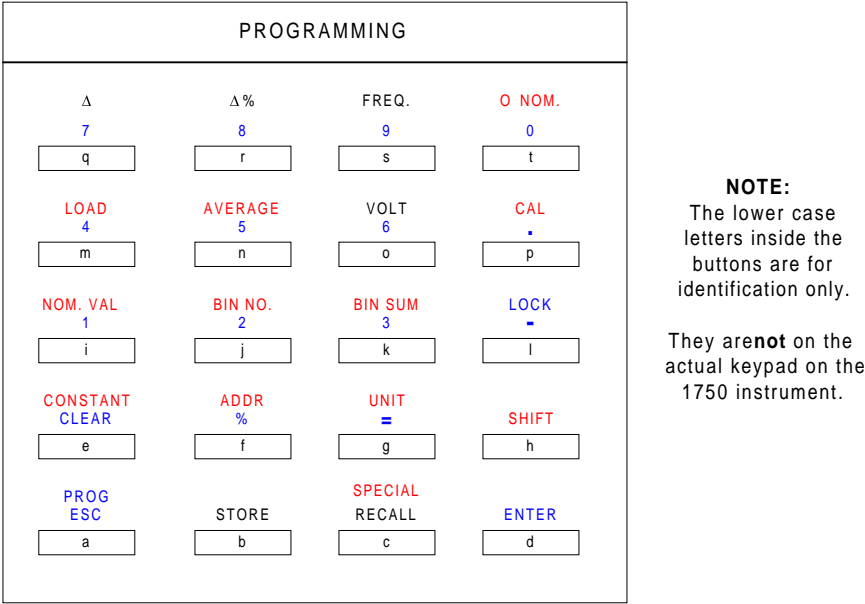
PROGRAMMING

$\Delta$
7
q

$\Delta$%
8
r

FREQ.
9
s

O NOM.
0
t

LOAD
4
m

AVERAGE
5
n

VOLT
6
o

CAL
.
p

NOM. VAL
1
i

BIN NO.
2
j

BIN SUM
3
k

LOCK
-
l

CONSTANT
CLEAR
e

ADDR
%
f

UNIT
=
g

SHIFT
h

PROG
ESC
a

STORE
b

SPECIAL
RECALL
c

ENTER
d

NOTE:
The lower case letters inside the buttons are for identification only.

They arenot on the actual keypad on the 1750 instrument.